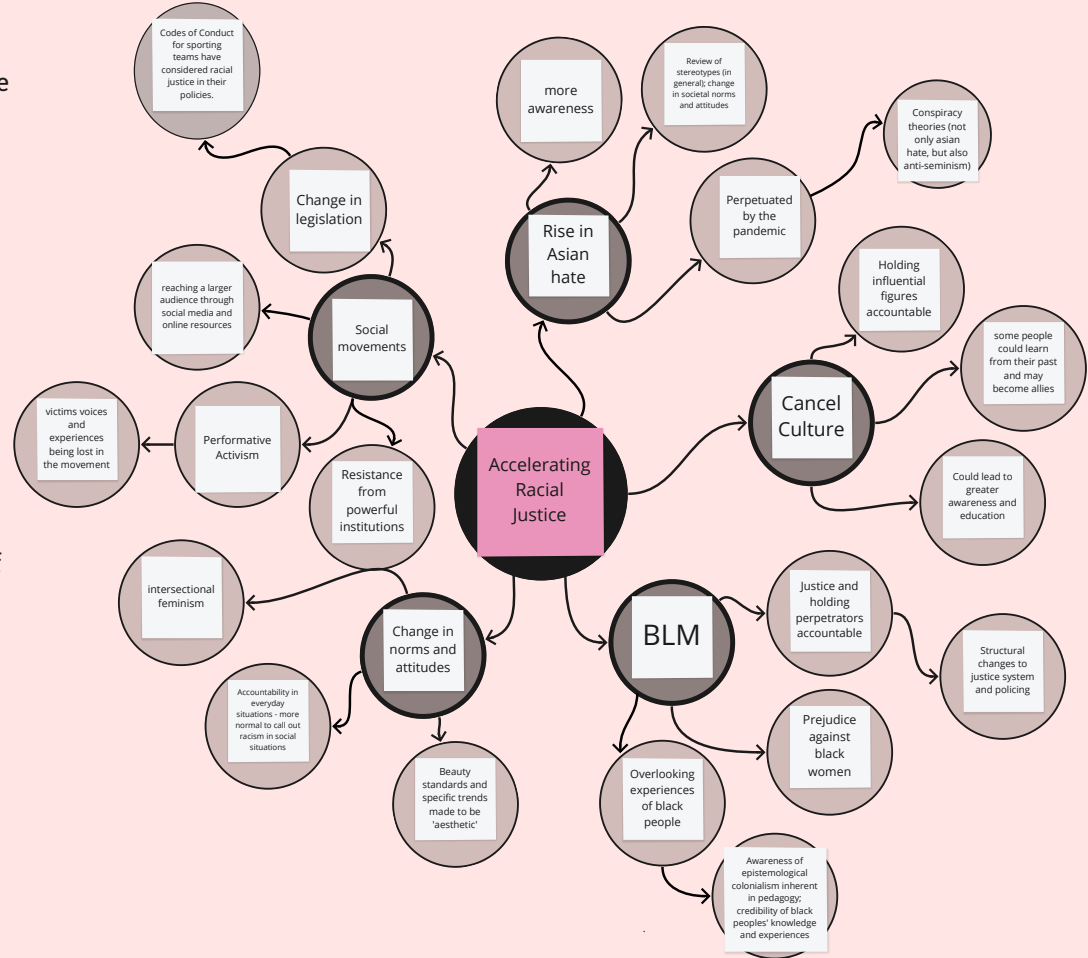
Accelerating Racial Justice

Social movements

Change in legislation

Codes of Conduct for sporting teams have considered racial justice in their policies.

reaching a larger audience through social media and online resources

Performative Activism

victims voices and experiences being lost in the movement

Resistance from powerful institutions

intersectional feminism

Rise in Asian hate

more awareness

Review of stereotypes (in general); change in societal norms and attitudes

Perpetuated by the pandemic

Conspiracy theories (not only asian hate, but also anti-seminism)

Cancel Culture

Holding influential figures accountable

some people could learn from their past and may become allies

Could lead to greater awareness and education

Change in norms and attitudes

Accountability in everyday situations - more normal to call out racism in social situations

Beauty standards and specific trends made to be 'aesthetic'

BLM

Justice and holding perpetrators accountable

Structural changes to justice system and policing

Prejudice against black women

Overlooking experiences of black people

Awareness of epistemological colonialism inherent in pedagogy; credibility of black peoples' knowledge and experiences